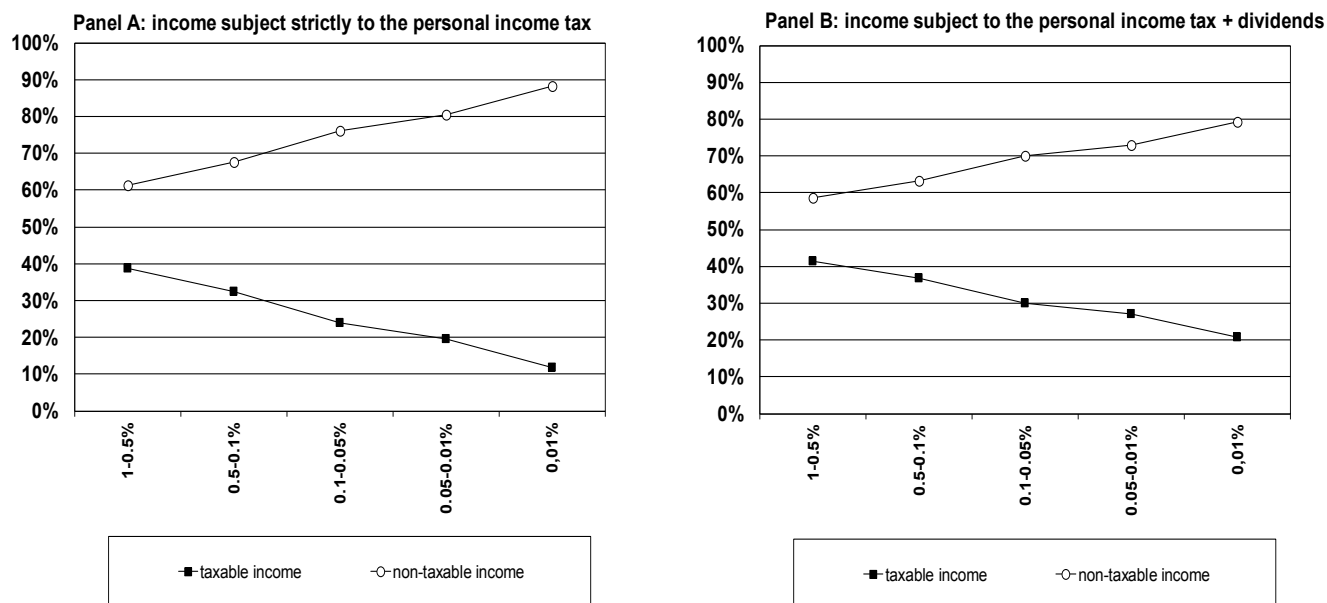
Panel A: income subject strictly to the personal income tax

100%
90%
80%
70%
60%
50%
40%
30%
20%
10%
0%

1-0.5%
0.5-0.1%
0.1-0.05%
0.05-0.01%
0,01%

taxable income
non-taxable income

Panel B: income subject to the personal income tax + dividends

100%
90%
80%
70%
60%
50%
40%
30%
20%
10%
0%

1-0.5%
0.5-0.1%
0.1-0.05%
0.05-0.01%
0,01%

taxable income
non-taxable income